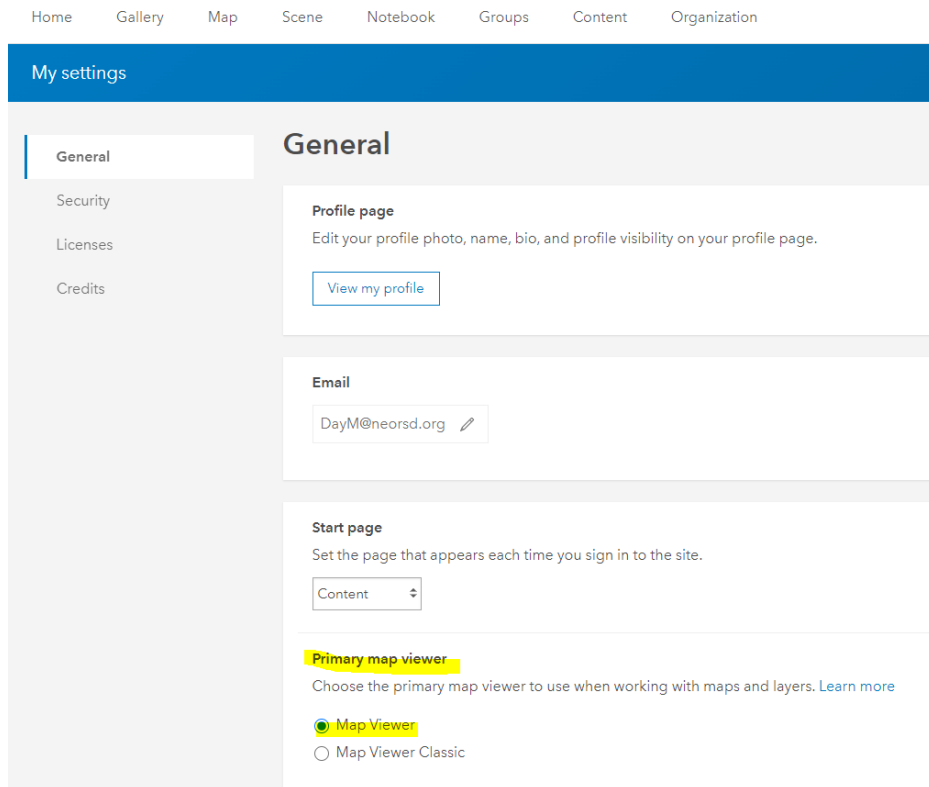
Home Gallery Map Scene Notebook Groups Content Organization

My settings

General
Security
Licenses
Credits

General

Profile page
Edit your profile photo, name, bio, and profile visibility on your profile page.

View my profile

Email
DayM@neorsd.org

Start page
Set the page that appears each time you sign in to the site.
Content

Primary map viewer
Choose the primary map viewer to use when working with maps and layers. Learn more

Map Viewer
Map Viewer Classic